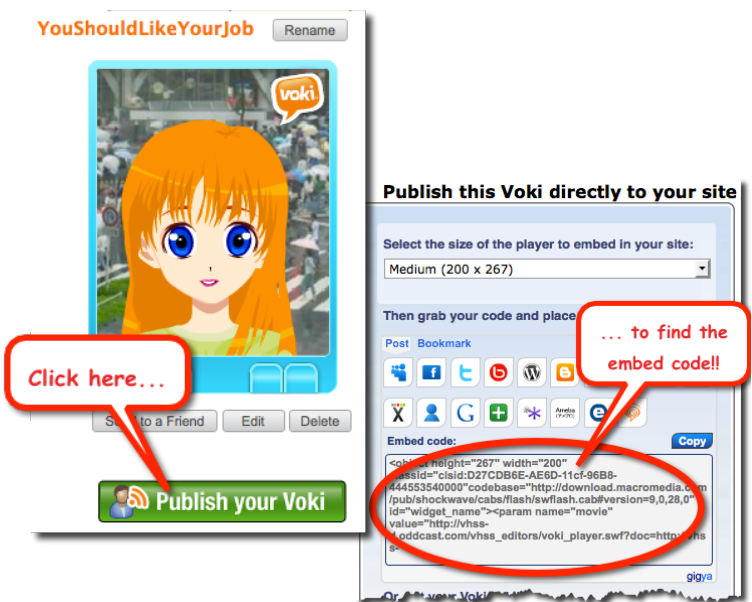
YouShouldLikeYourJob

Rename

voki

Click here...

S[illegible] to a Friend

Edit

Delete

Publish your Voki

Publish this Voki directly to your site

Select the size of the player to embed in your site:

Medium (200 x 267)

Then grab your code and place

... to find the embed code!!

Post Bookmark

Ameba

Embed code:

Copy

<obj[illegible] height="267" width="200" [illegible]ssid="clsid:D27CDB6E-AE6D-11cf-96B8-444553540000"codebase="http://download.macromedia.com/pub/shockwave/cabs/flash/swflash.cab#version=9,0,28,0" id="widget_name"><param name="movie" value="http://vhss-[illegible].oddcast.com/vhss_editors/voki_player.swf?doc=http://vhss-

gigya

Or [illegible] your Voki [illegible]